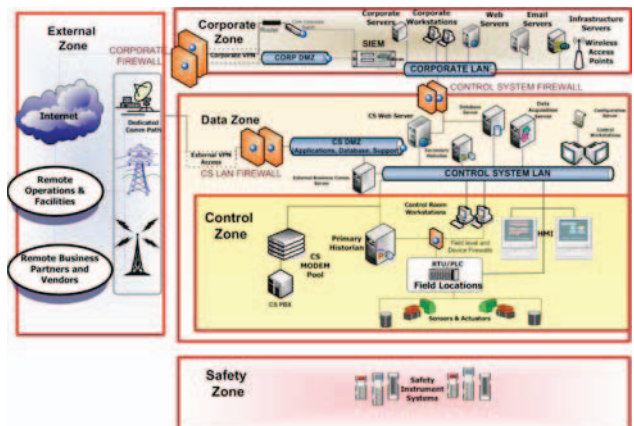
External Zone

CORPORATE FIREWALL

Internet

Dedicated Comm Path

Remote Operations & Facilities

Remote Business Partners and Vendors

Corporate Zone

Corporate VPN

CORP DMZ

SIEM

Corporate Servers

Corporate Workstations

Web Servers

Email Servers

Infrastructure Servers

Wireless Access Points

CORPORATE LAN

CONTROL SYSTEM FIREWALL

Data Zone

External VPN Access

CS LAN FIREWALL

CS Web Server

Database Server

Data Acquisition Server

Configuration Server

Control Workstations

CS DMZ
Applications, Database, Support

Secondary Historian

External Business Comm Server

CONTROL SYSTEM LAN

Control Zone

Control Room Workstations

CS MODEM Pool

Primary Historian

Field level and Device Firewalls

HMI

CS PBX

RTU/PLC

Field Locations

Sensors & Actuators

Safety Zone

Safety Instrument Systems